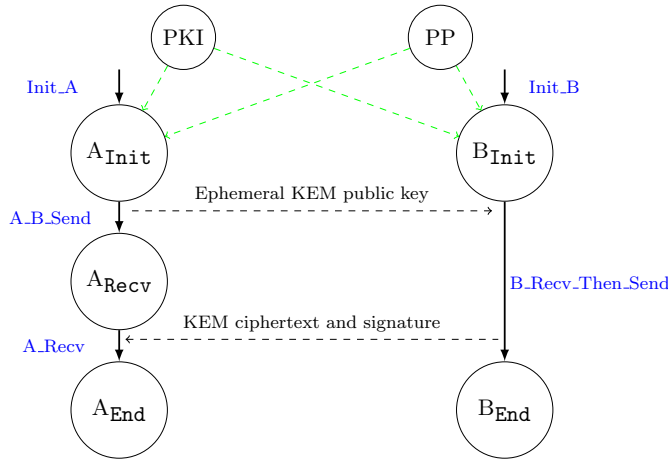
PKI

PP

Init_A

Init_B

$A_{\texttt{Init}}$

$B_{\texttt{Init}}$

Ephemeral KEM public key

A_B_Send

$A_{\texttt{Recv}}$

B_Recv_Then_Send

KEM ciphertext and signature

A_Recv

$A_{\texttt{End}}$

$B_{\texttt{End}}$